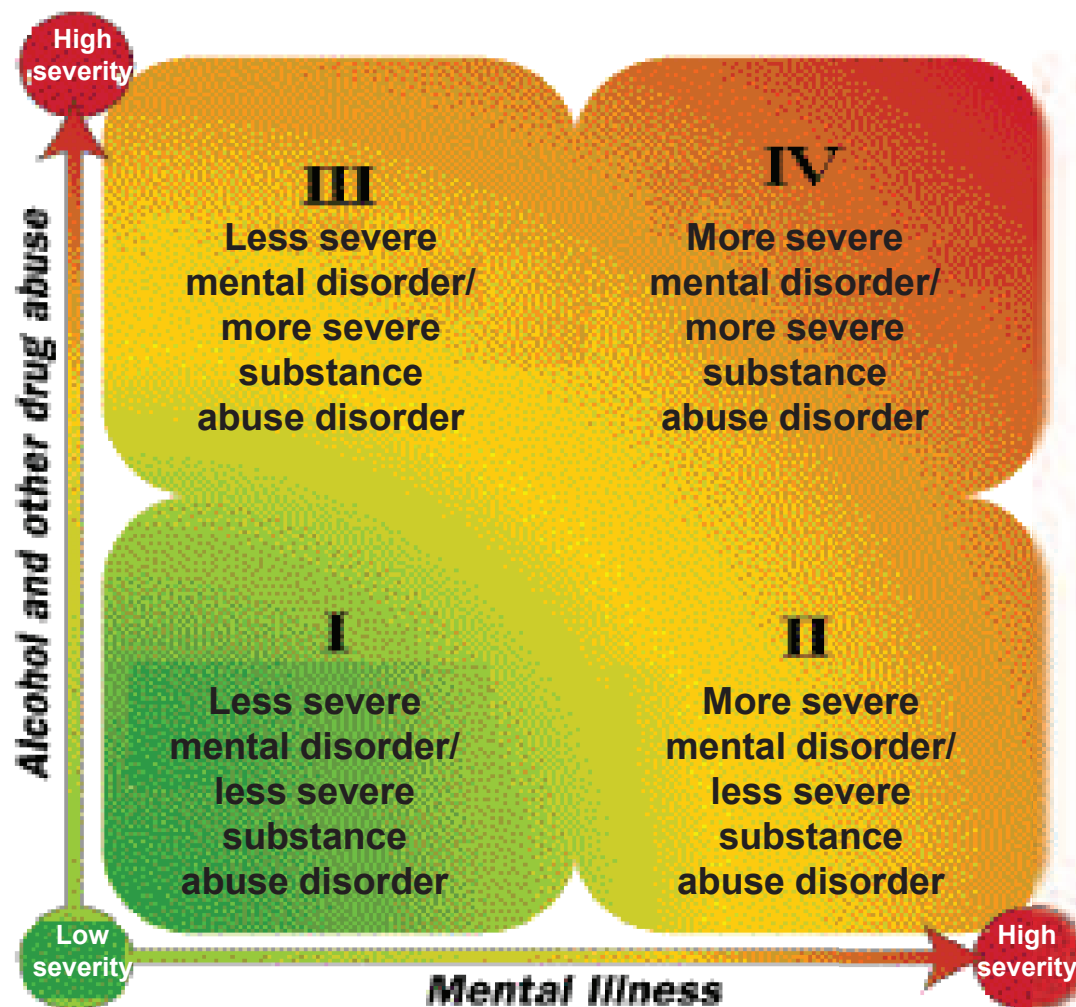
High severity

Alcohol and other drug abuse

III
Less severe mental disorder/ more severe substance abuse disorder

IV
More severe mental disorder/ more severe substance abuse disorder

I
Less severe mental disorder/ less severe substance abuse disorder

II
More severe mental disorder/ less severe substance abuse disorder

Low severity

Mental Illness

High severity